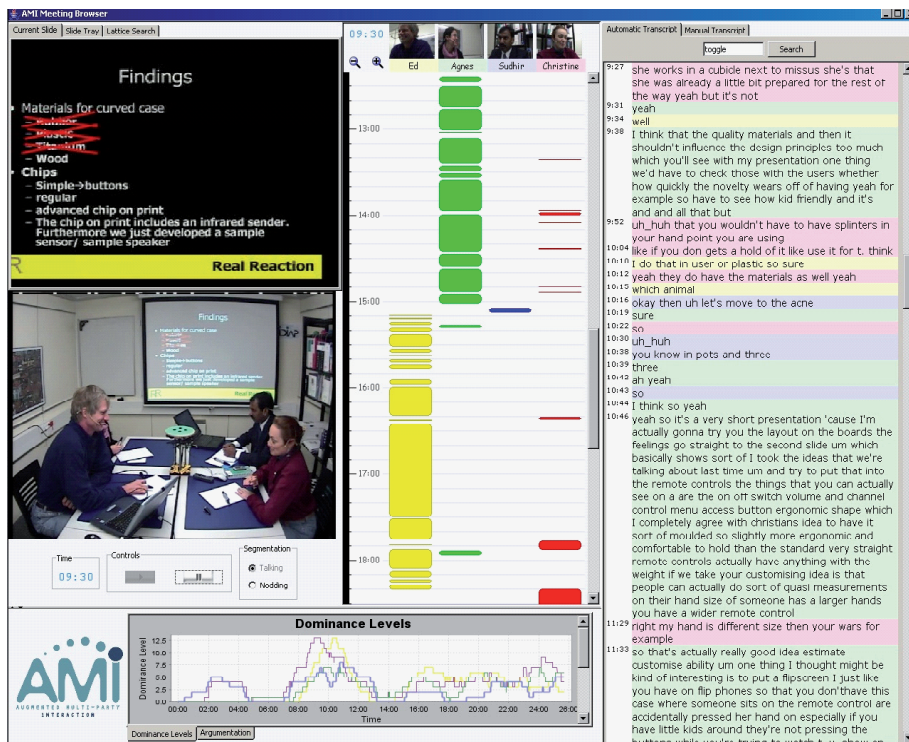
AMI Meeting Browser

Current Slide | Slide Tray | Lattice Search

Findings

• Materials for curved case
– Rubber
– Plastic
– Titanium
– Wood
• Chips
– Simple→buttons
– regular
– advanced chip on print
– The chip on print includes an infrared sender. Furthermore we just developed a sample sensor/ sample speaker

Real Reaction

Time
09:30
Controls
Segmentation
Talking
Nodding

09:30
Ed | Agnes | Sudhir | Christine

13:00
14:00
15:00
16:00
17:00
18:00

Automatic Transcript | Manual Transcript
toggle
Search

9:27 she works in a cubicle next to missus she's that she was already a little bit prepared for the rest of the way yeah but it's not
9:31 yeah
9:34 well
9:38 I think that the quality materials and then it shouldn't influence the design principles too much which you'll see with my presentation one thing we'd have to check those with the users whether how quickly the novelty wears off of having yeah for example so have to see how kid friendly and it's and and all that but
9:52 uh_huh that you wouldn't have to have splinters in your hand point you are using
10:04 like if you don gets a hold of it like use it for t. think
10:10 I do that in user or plastic so sure
10:12 yeah they do have the materials as well yeah
10:15 which animal
10:16 okay then uh let's move to the acne
10:19 sure
10:22 so
10:30 uh_huh
10:38 you know in pots and three
10:39 three
10:42 ah yeah
10:43 so
10:44 I think so yeah
10:46 yeah so it's a very short presentation 'cause I'm actually gonna try you the layout on the boards the feelings go straight to the second slide um which basically shows sort of I took the ideas that we're talking about last time um and try to put that into the remote controls the things that you can actually see on a are the on off switch volume and channel control menu access button ergonomic shape which I completely agree with christians idea to have it sort of moulded so slightly more ergonomic and comfortable to hold than the standard very straight remote controls actually have anything with the weight if we take your customising idea is that people can actually do sort of quasi measurements on their hand size of someone has a larger hands you have a wider remote control
11:29 right my hand is different size then your wars for example
11:33 so that's actually really good idea estimate customise ability um one thing I thought might be kind of interesting is to put a flipscreen I just like you have on flip phones so that you don'thave this case where someone sits on the remote control are accidentally pressed her hand on especially if you have little kids around they're not pressing the buttons while you're trying to watch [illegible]

AMI
AUGMENTED MULTI-PARTY INTERACTION

Dominance Levels
Dominance Level
12.5
10.0
7.5
5.0
2.5
0.0
00:00 02:00 04:00 06:00 08:00 10:00 12:00 14:00 16:00 18:00 20:00 22:00 24:00 26:00
Time

Dominance Levels | Argumentation